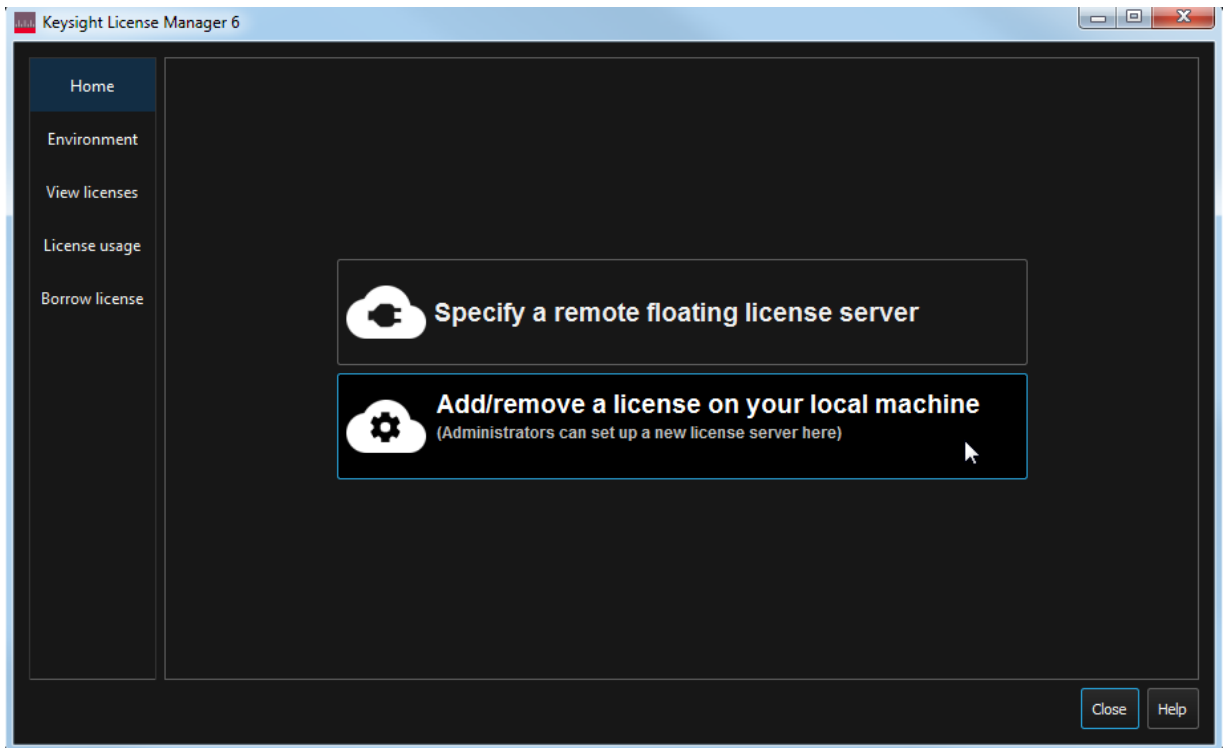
Keysight License Manager 6

Home

Environment

View licenses

License usage

Borrow license

Specify a remote floating license server

Add/remove a license on your local machine

(Administrators can set up a new license server here)

Close

Help